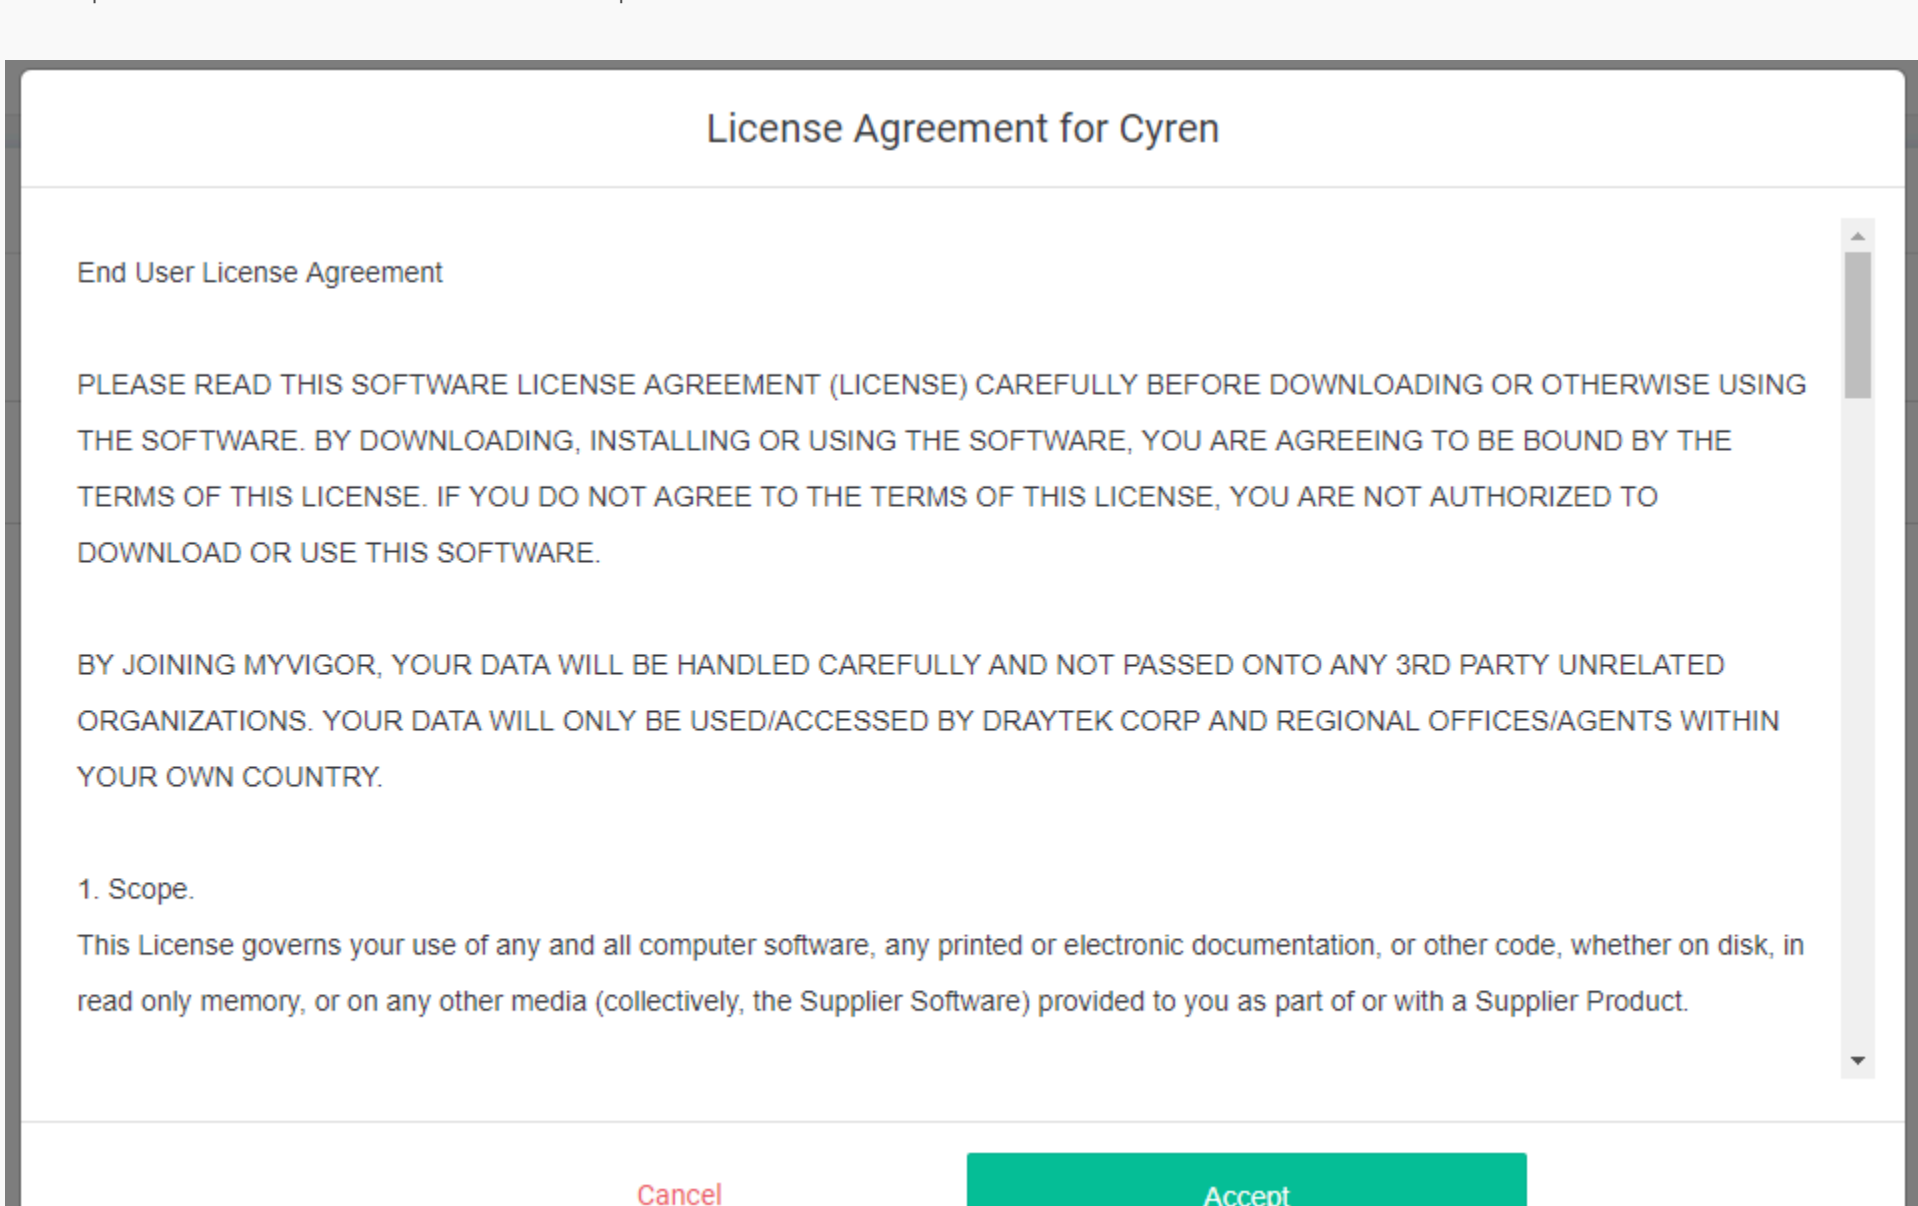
License Agreement for Cyren

End User License Agreement

PLEASE READ THIS SOFTWARE LICENSE AGREEMENT (LICENSE) CAREFULLY BEFORE DOWNLOADING OR OTHERWISE USING THE SOFTWARE. BY DOWNLOADING, INSTALLING OR USING THE SOFTWARE, YOU ARE AGREEING TO BE BOUND BY THE TERMS OF THIS LICENSE. IF YOU DO NOT AGREE TO THE TERMS OF THIS LICENSE, YOU ARE NOT AUTHORIZED TO DOWNLOAD OR USE THIS SOFTWARE.

BY JOINING MYVIGOR, YOUR DATA WILL BE HANDLED CAREFULLY AND NOT PASSED ONTO ANY 3RD PARTY UNRELATED ORGANIZATIONS. YOUR DATA WILL ONLY BE USED/ACCESSED BY DRAYTEK CORP AND REGIONAL OFFICES/AGENTS WITHIN YOUR OWN COUNTRY.

1. Scope.
This License governs your use of any and all computer software, any printed or electronic documentation, or other code, whether on disk, in read only memory, or on any other media (collectively, the Supplier Software) provided to you as part of or with a Supplier Product.

Cancel
Accept